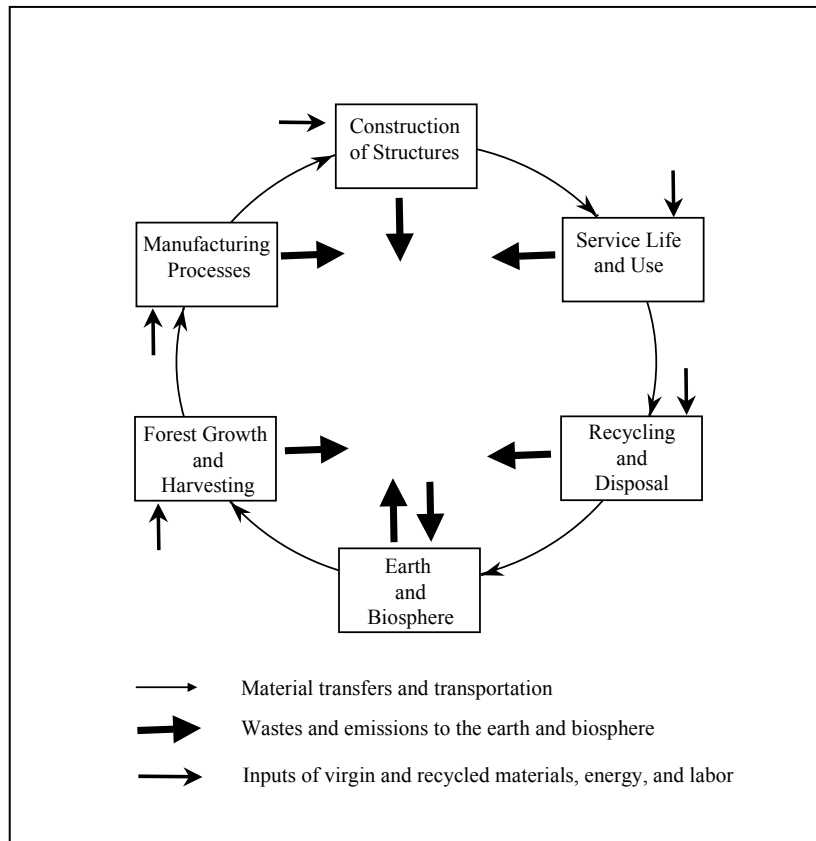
Construction of Structures

Service Life and Use

Recycling and Disposal

Earth and Biosphere

Forest Growth and Harvesting

Manufacturing Processes

Material transfers and transportation

Wastes and emissions to the earth and biosphere

Inputs of virgin and recycled materials, energy, and labor